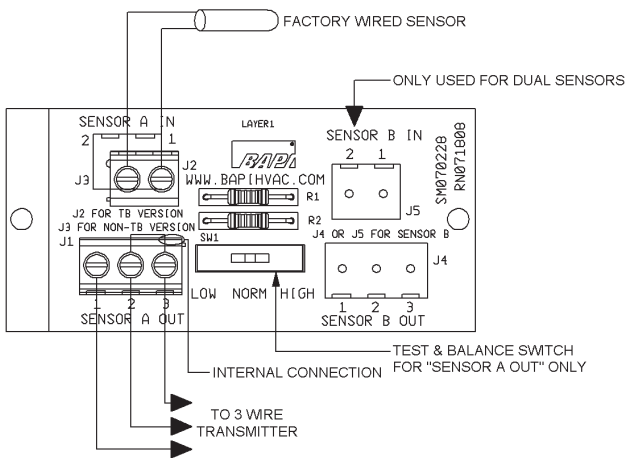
FACTORY WIRED SENSOR

ONLY USED FOR DUAL SENSORS

SENSOR A IN
2 1
J3
J2
LAYER1
BAPI
WWW.BAPIHVAC.COM
R1
R2
SENSOR B IN
2 1
J5
SM070228
RN071008
J2 FOR TB VERSION
J3 FOR NON-TB VERSION
J1
SW1
J4 OR J5 FOR SENSOR B
J4
1 2 3
SENSOR A OUT
LOW NORM HIGH
1 2 3
SENSOR B OUT

TEST & BALANCE SWITCH
FOR "SENSOR A OUT" ONLY

INTERNAL CONNECTION

TO 3 WIRE
TRANSMITTER